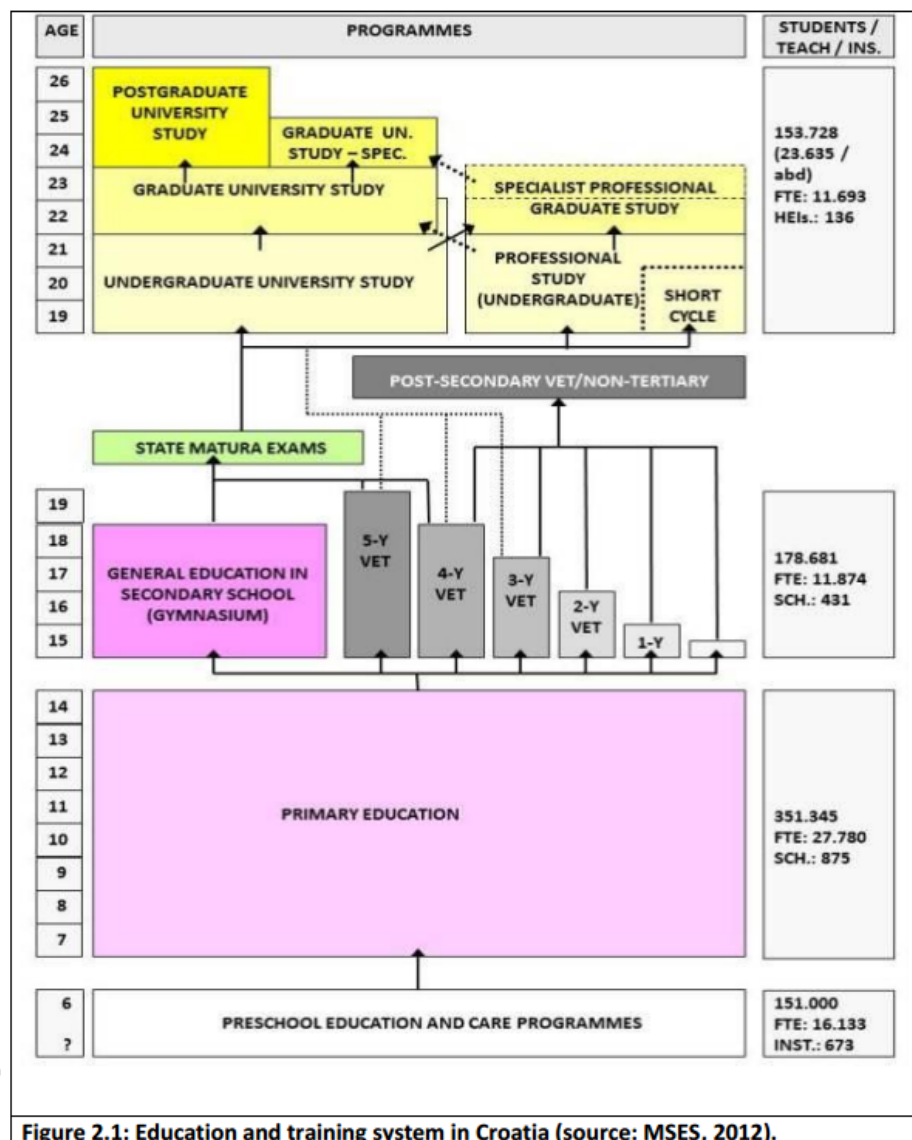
AGE

PROGRAMMES

STUDENTS / TEACH / INS.

26
25
24
23
22
21
20
19

POSTGRADUATE UNIVERSITY STUDY

GRADUATE UN. STUDY – SPEC.

GRADUATE UNIVERSITY STUDY

SPECIALIST PROFESSIONAL GRADUATE STUDY

UNDERGRADUATE UNIVERSITY STUDY

PROFESSIONAL STUDY (UNDERGRADUATE)

SHORT CYCLE

153.728 (23.635 / abd) FTE: 11.693 HEIs.: 136

POST-SECONDARY VET/NON-TERTIARY

STATE MATURA EXAMS

19
18
17
16
15

GENERAL EDUCATION IN SECONDARY SCHOOL (GYMNASIUM)

5-Y VET

4-Y VET

3-Y VET

2-Y VET

1-Y

178.681 FTE: 11.874 SCH.: 431

14
13
12
11
10
9
8
7

PRIMARY EDUCATION

351.345 FTE: 27.780 SCH.: 875

6
?

PRESCHOOL EDUCATION AND CARE PROGRAMMES

151.000 FTE: 16.133 INST.: 673

Figure 2.1: Education and training system in Croatia (source: MSES, 2012).